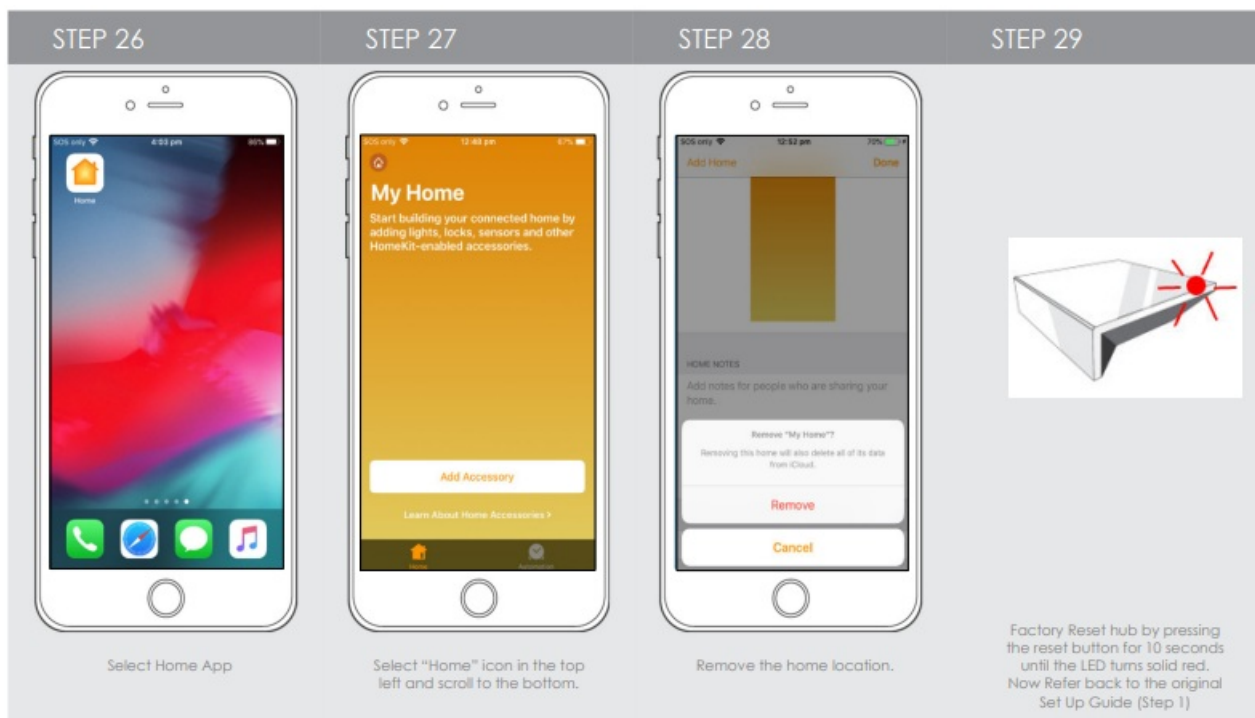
STEP 26

SOS only 4:03 pm 86%

Home

Select Home App

STEP 27

SOS only 12:48 pm 67%

My Home

Start building your connected home by adding lights, locks, sensors and other HomeKit-enabled accessories.

Add Accessory

Learn About Home Accessories >

Home Automation

Select "Home" icon in the top left and scroll to the bottom.

STEP 28

SOS only 12:52 pm 70%

Add Home Done

HOME NOTES

Add notes for people who are sharing your home.

Remove "My Home"?

Removing this home will also delete all of its data from iCloud.

Remove

Cancel

Remove the home location.

STEP 29

Factory Reset hub by pressing the reset button for 10 seconds until the LED turns solid red. Now Refer back to the original Set Up Guide (Step 1)